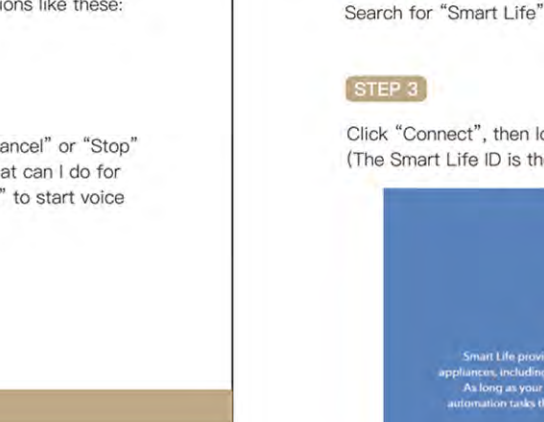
ions like these:

ancel" or "Stop"
at can I do for
" to start voice

Search for "Smart Life"

STEP 3

Click "Connect", then lo
(The Smart Life ID is th

Smart Life provi
appliances, including
As long as your
automation tasks th